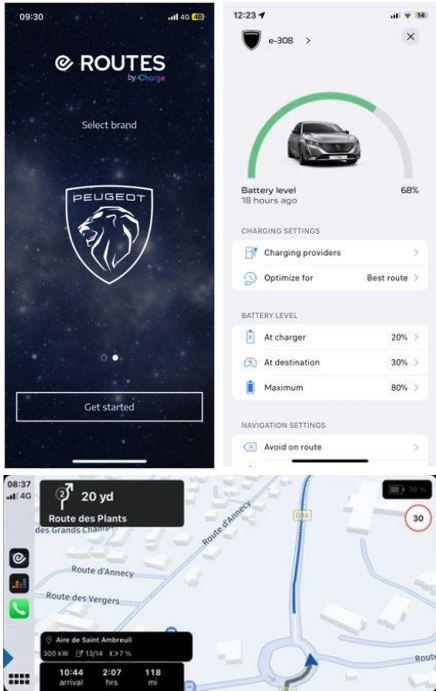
09:30
4G 40

ROUTES
by Charge

Select brand

PEUGEOT

Get started

12:23
14

e-308 >

Battery level
18 hours ago
68%

CHARGING SETTINGS
Charging providers >
Optimize for Best route >

BATTERY LEVEL
At charger 20% >
At destination 30% >
Maximum 80% >

NAVIGATION SETTINGS
Avoid on route >

08:37
4G
2
20 yd
Route des Plants
des Grands Champs
Route d'Annecy
Route d'Annecy
Route des Vergers
D14
79 %
30
Aire de Saint Ambreuil
300 kW 13/14 7 %
10:44 arrival
2:07 hrs
118 mi
Route